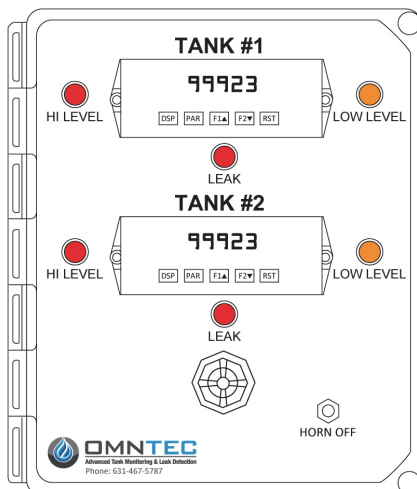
TANK #1

99923

DSP PAR F1▲ F2▼ RST

HI LEVEL

LOW LEVEL

LEAK

TANK #2

99923

DSP PAR F1▲ F2▼ RST

HI LEVEL

LOW LEVEL

LEAK

OMNTEC
Advanced Tank Monitoring & Leak Detection
Phone: 631-467-5787

HORN OFF